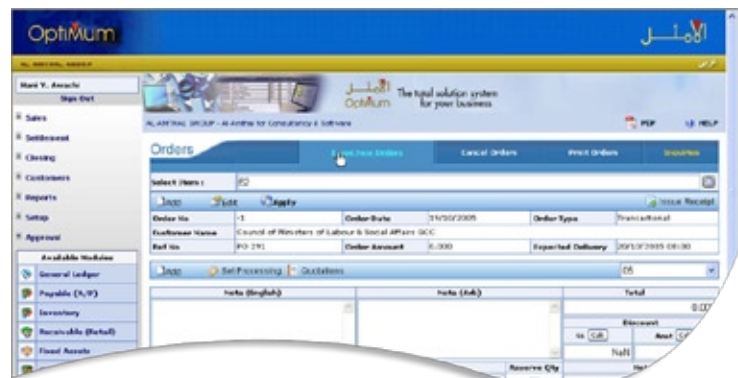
OptiMum

الأمثل

AL AMTHAL GROUP

Hani Y. Awachi
Sign Out

Sales
Settlement
Closing
Customers
Reports
Setup
Approval

Available Modules
General Ledger
Payable (A/P)
Inventory
Receivable (Retail)
Fixed Assets

الأمثل
OptiMum
The total solution system for your business

AL AMTHAL GROUP - Al Amthal for Consultancy & Software

PDF
HELP

Orders
Execute Orders
Cancel Orders
Print Orders
Inquiries

Select Item : 52

New
Edit
Apply
Issue Receipt

| Order No | -1 | Order Date | 31/10/2005 | Order Type | Transactional |
|---|---|---|---|---|---|
| Customer Name | Council of Ministers of Labour & Social Affairs GCC | | | | |
| Ref No | PO 291 | Order Amount | 0.000 | Expected Delivery | 20/10/2005 08:00 |

New
Set Processing
Quotations
05

Note (English)
Note (Arb)
Total
0.00
Discount
Null
Reserve Qty